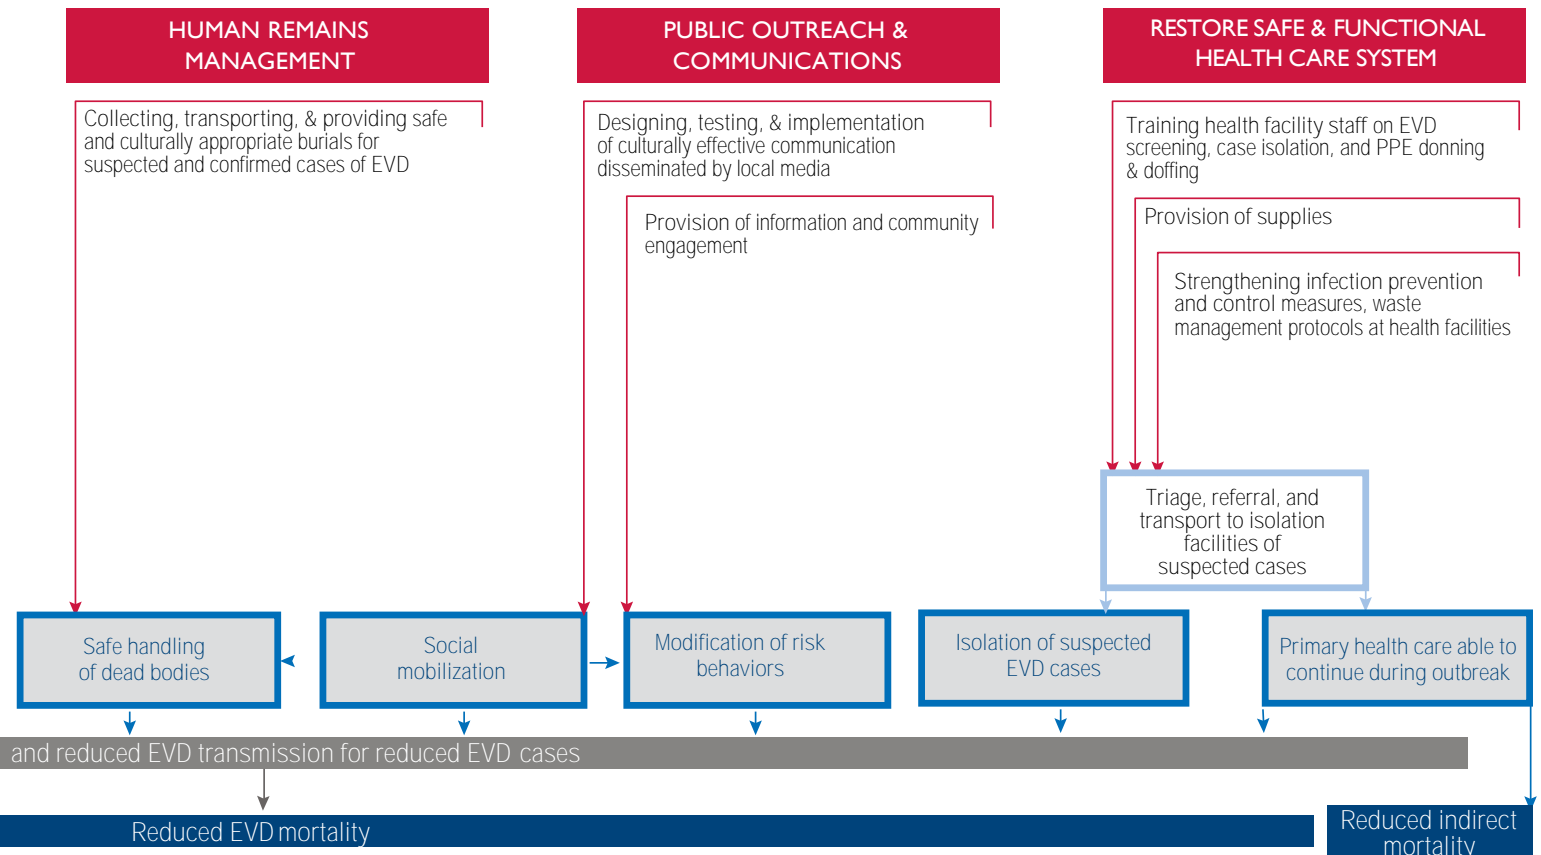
HUMAN REMAINS MANAGEMENT

PUBLIC OUTREACH & COMMUNICATIONS

RESTORE SAFE & FUNCTIONAL HEALTH CARE SYSTEM

Collecting, transporting, & providing safe and culturally appropriate burials for suspected and confirmed cases of EVD

Designing, testing, & implementation of culturally effective communication disseminated by local media

Provision of information and community engagement

Training health facility staff on EVD screening, case isolation, and PPE donning & doffing

Provision of supplies

Strengthening infection prevention and control measures, waste management protocols at health facilities

Triage, referral, and transport to isolation facilities of suspected cases

Safe handling of dead bodies

Social mobilization

Modification of risk behaviors

Isolation of suspected EVD cases

Primary health care able to continue during outbreak

and reduced EVD transmission for reduced EVD cases

Reduced EVD mortality

Reduced indirect mortality